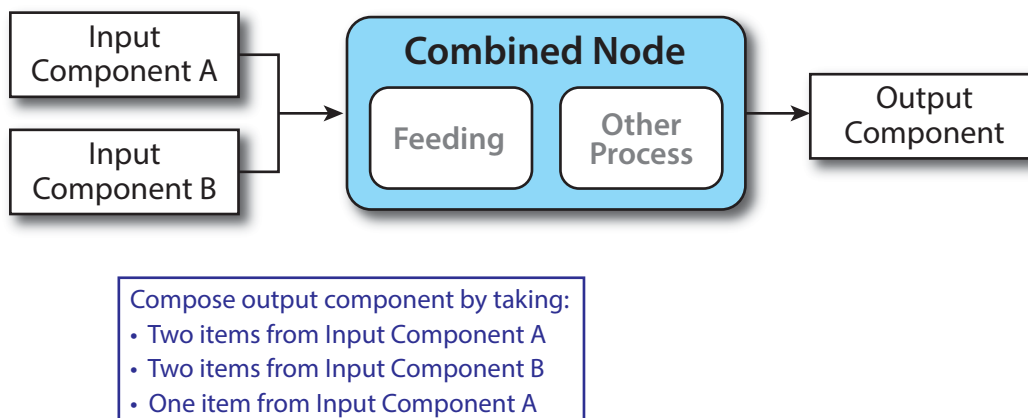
Input Component A

Input Component B

Combined Node

Feeding

Other Process

Output Component

Compose output component by taking:
• Two items from Input Component A
• Two items from Input Component B
• One item from Input Component A